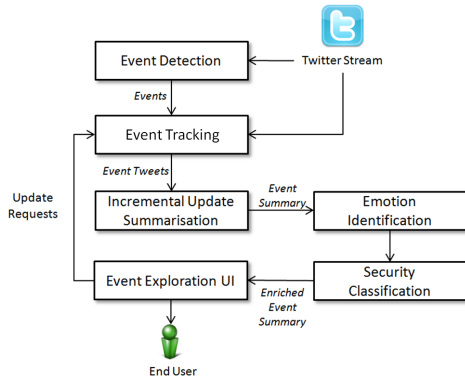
Event Detection

Twitter Stream

Events

Event Tracking

Update Requests

Event Tweets

Incremental Update Summarisation

Event Summary

Emotion Identification

Event Exploration UI

Security Classification

Enriched Event Summary

End User